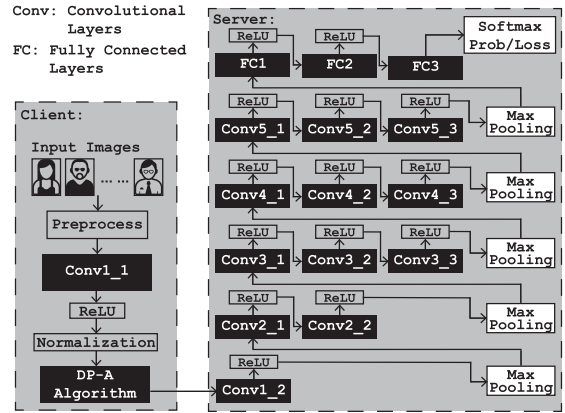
Conv: Convolutional Layers
FC: Fully Connected Layers

Client:
Input Images
......
Preprocess
Conv1_1
ReLU
Normalization
DP-A Algorithm

Server:
ReLU
FC1
ReLU
FC2
FC3
Softmax Prob/Loss
ReLU
Conv5_1
ReLU
Conv5_2
ReLU
Conv5_3
Max Pooling
ReLU
Conv4_1
ReLU
Conv4_2
ReLU
Conv4_3
Max Pooling
ReLU
Conv3_1
ReLU
Conv3_2
ReLU
Conv3_3
Max Pooling
ReLU
Conv2_1
ReLU
Conv2_2
Max Pooling
ReLU
Conv1_2
Max Pooling